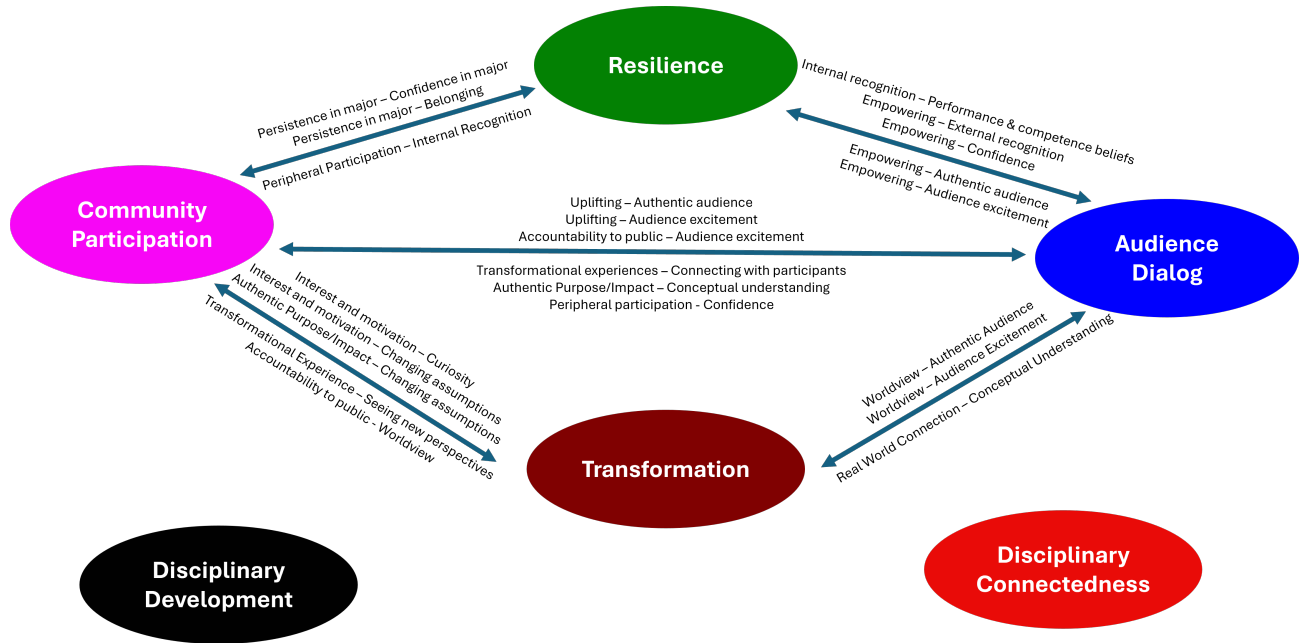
Resilience

Persistence in major – Confidence in major
Persistence in major – Belonging
Peripheral Participation – Internal Recognition

Internal recognition – Performance & competence beliefs
Empowering – External recognition
Empowering – Confidence
Empowering – Authentic audience
Empowering – Audience excitement

Community Participation

Uplifting – Authentic audience
Uplifting – Audience excitement
Accountability to public – Audience excitement

Audience Dialog

Transformational experiences – Connecting with participants
Authentic Purpose/Impact – Conceptual understanding
Peripheral participation - Confidence

Interest and motivation – Curiosity
Interest and motivation – Changing assumptions
Authentic Purpose/Impact – Changing assumptions
Transformational Experience – Seeing new perspectives
Accountability to public - Worldview

Worldview – Authentic Audience
Worldview – Audience Excitement
Real World Connection – Conceptual Understanding

Transformation

Disciplinary Development

Disciplinary Connectedness